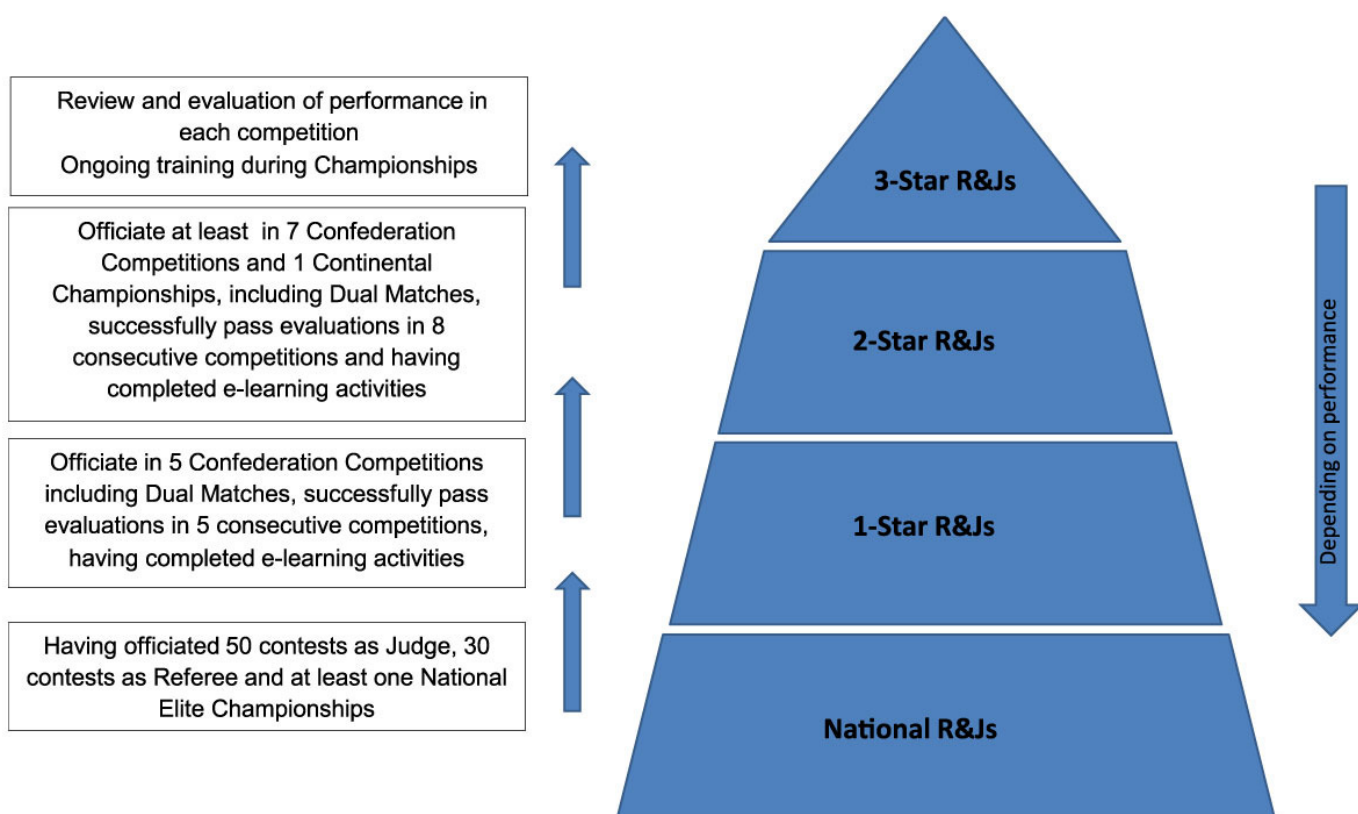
Review and evaluation of performance in each competition
Ongoing training during Championships

Officiate at least  in 7 Confederation Competitions and 1 Continental Championships, including Dual Matches, successfully pass evaluations in 8 consecutive competitions and having completed e-learning activities

Officiate in 5 Confederation Competitions including Dual Matches, successfully pass evaluations in 5 consecutive competitions, having completed e-learning activities

Having officiated 50 contests as Judge, 30 contests as Referee and at least one National Elite Championships

3-Star R&Js

2-Star R&Js

1-Star R&Js

National R&Js

Depending on performance